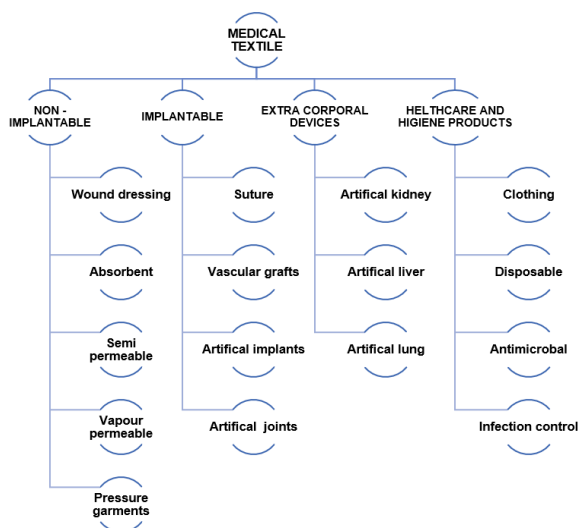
MEDICAL TEXTILE

NON - IMPLANTABLE

Wound dressing

Absorbent

Semi permeable

Vapour permeable

Pressure garments

IMPLANTABLE

Suture

Vascular grafts

Artifical implants

Artifical joints

EXTRA CORPORAL DEVICES

Artifical kidney

Artifical liver

Artifical lung

HELTHCARE AND HIGIENE PRODUCTS

Clothing

Disposable

Antimicrobal

Infection control